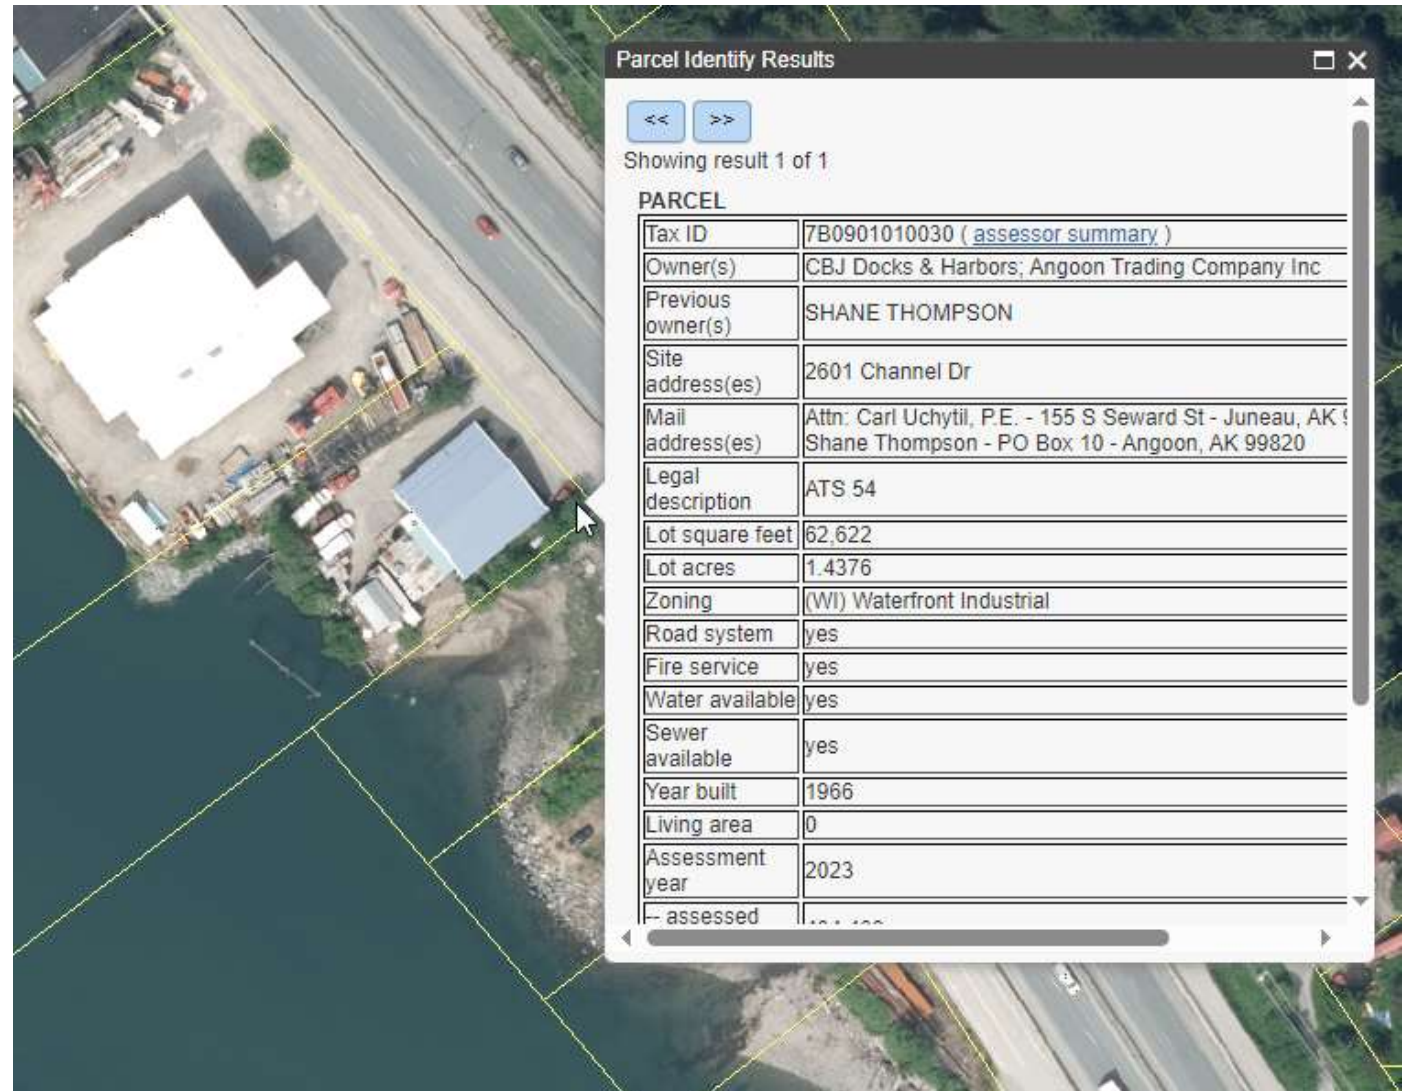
Parcel Identify Results

<< >>

Showing result 1 of 1

PARCEL

| | |
|---|---|
| Tax ID | 7B0901010030 ( assessor summary ) |
| Owner(s) | CBJ Docks & Harbors; Angoon Trading Company Inc |
| Previous owner(s) | SHANE THOMPSON |
| Site address(es) | 2601 Channel Dr |
| Mail address(es) | Attn: Carl Uchytil, P.E. - 155 S Seward St - Juneau, AK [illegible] Shane Thompson - PO Box 10 - Angoon, AK 99820 |
| Legal description | ATS 54 |
| Lot square feet | 62,622 |
| Lot acres | 1.4376 |
| Zoning | (WI) Waterfront Industrial |
| Road system | yes |
| Fire service | yes |
| Water available | yes |
| Sewer available | yes |
| Year built | 1966 |
| Living area | 0 |
| Assessment year | 2023 |
| -- assessed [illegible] | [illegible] |